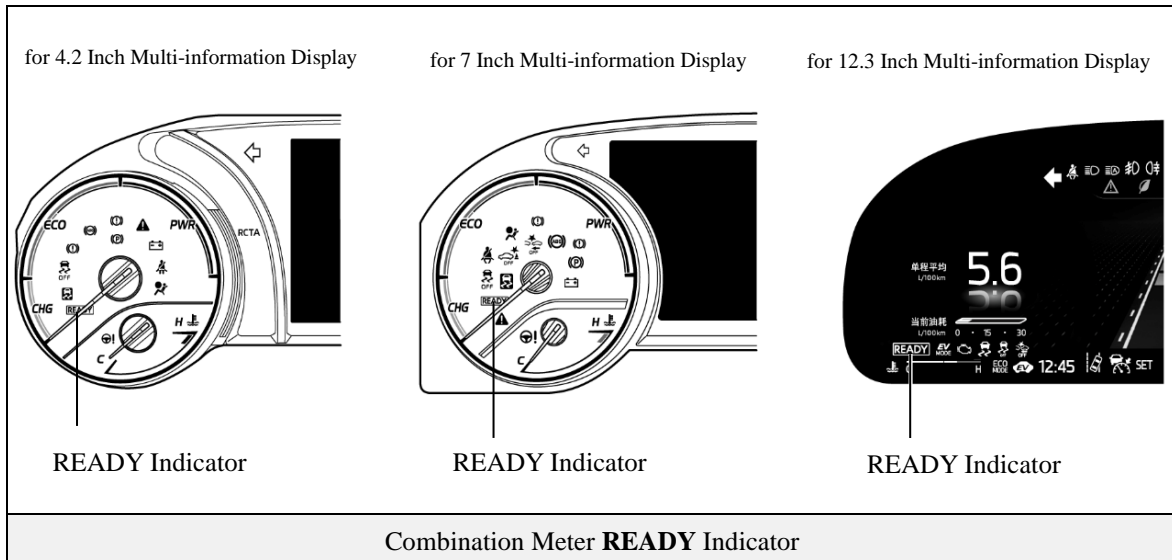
for 4.2 Inch Multi-information Display

for 7 Inch Multi-information Display

for 12.3 Inch Multi-information Display

ECO

PWR

RCTA

OFF

CHG

READY

H

C

ECO

PWR

OFF

CHG

READY

H

C

单程平均
L/100km

5.6

当前油耗
L/100km 0 · 15 · 30

READY

EV MODE

H

ECO MODE

12:45

SET

READY Indicator

READY Indicator

READY Indicator

Combination Meter **READY** Indicator